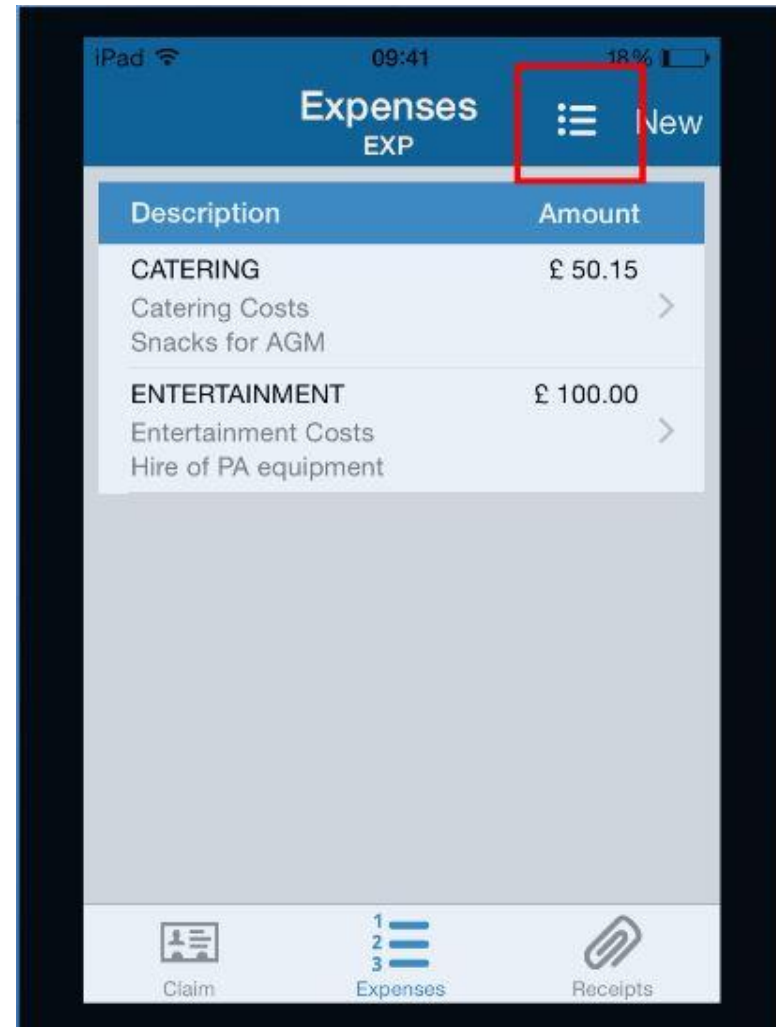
iPad 09:41 18%

Expenses
EXP

New

| Description | Amount |
|---|---|
| CATERING<br>Catering Costs<br>Snacks for AGM | £ 50.15 |
| ENTERTAINMENT<br>Entertainment Costs<br>Hire of PA equipment | £ 100.00 |

Claim
1
2
3
Expenses
Receipts